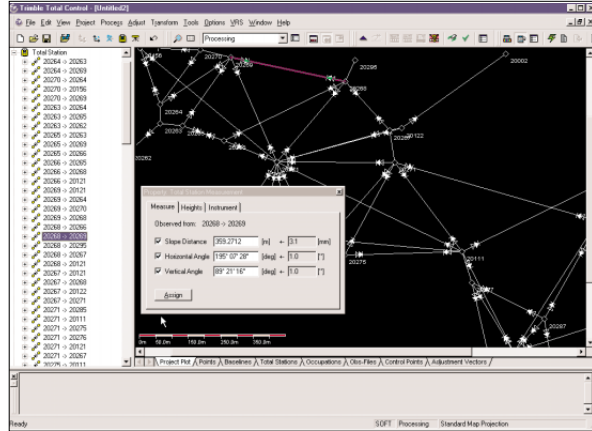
Trimble Total Control - [Untitled2]

File Edit View Project Process Adjust Transform Tools Options VRS Window Help

Processing

Total Station
20264 -> 20263
20264 -> 20269
20270 -> 20264
20270 -> 20156
20270 -> 20269
20263 -> 20264
20263 -> 20265
20263 -> 20262
20265 -> 20263
20265 -> 20269
20265 -> 20266
20266 -> 20265
20266 -> 20268
20266 -> 20121
20269 -> 20121
20269 -> 20264
20269 -> 20270
20269 -> 20268
20268 -> 20266
20268 -> 20269
20268 -> 20295
20268 -> 20267
20268 -> 20275
20267 -> 20121
20267 -> 20268
20267 -> 20122
20267 -> 20271
20271 -> 20285
20271 -> 20111
20271 -> 20275
20271 -> 20276
20271 -> 20121
20271 -> 20267
20275 -> 20111

20156
20270
20296
20002
20268
20264
20265
20269
20263
20122
20262
20275
20111
20267
20287

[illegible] Total Station Measurement

Measure | Heights | Instrument

Observed from: 20268 -> 20269

Slope Distance 359.2712 [m] +- 3.1 [mm]
Horizontal Angle 195° 07' 28" [deg] +- 1.0 ["]
Vertical Angle 89° 21' 16" [deg] +- 1.0 ["]

Assign

0m 50.0m 100.0m 150.0m 200.0m 250.0m

Project Plot / Points / Baselines / Total Stations / Occupations / Obs-Files / Control Points / Adjustment Vectors /

Ready SOFT Processing Standard Map Projection